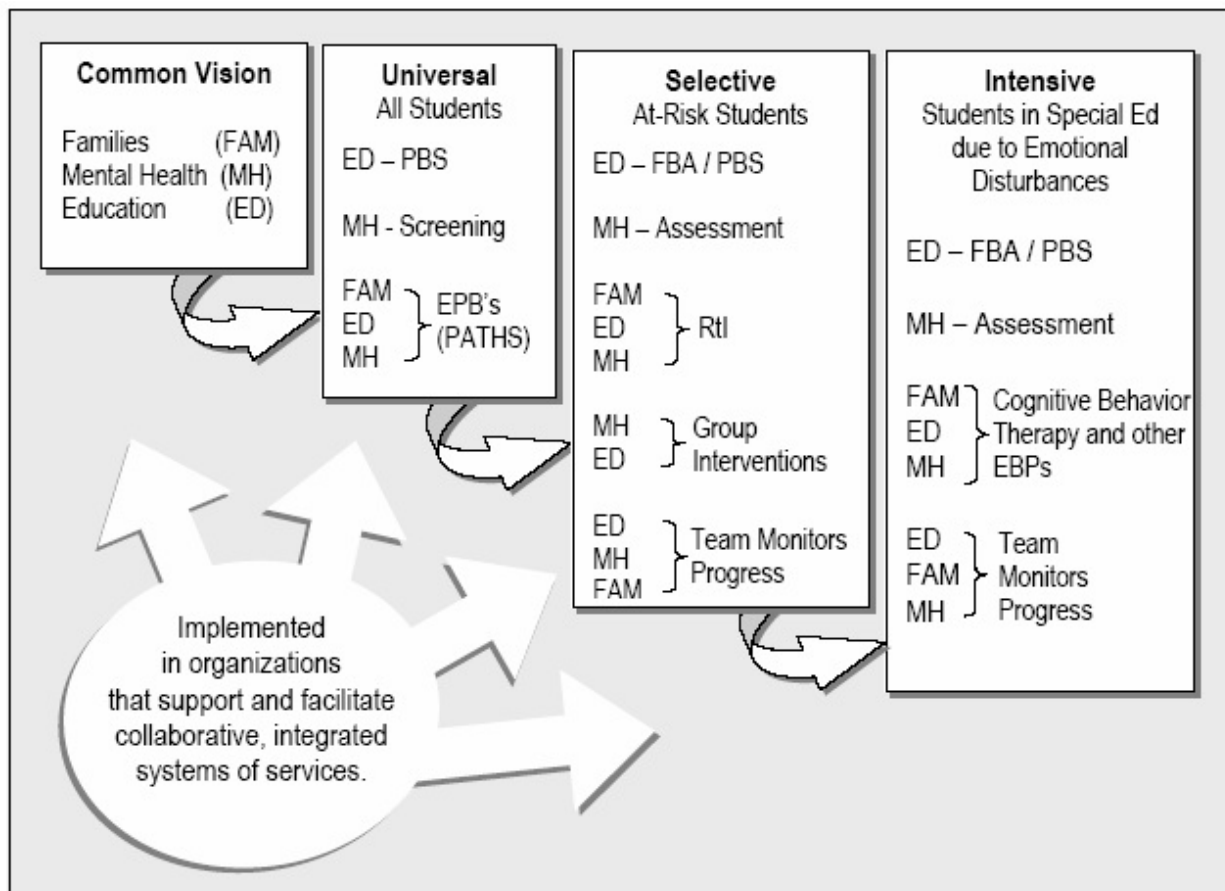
**Common Vision**

Families (FAM)
Mental Health (MH)
Education (ED)

**Universal**
All Students

ED – PBS

MH - Screening

FAM
ED
MH
EPB's (PATHS)

**Selective**
At-Risk Students

ED – FBA / PBS

MH – Assessment

FAM
ED
MH
RtI

MH
ED
Group Interventions

ED
MH
FAM
Team Monitors Progress

**Intensive**
Students in Special Ed due to Emotional Disturbances

ED – FBA / PBS

MH – Assessment

FAM
ED
MH
Cognitive Behavior Therapy and other EBPs

ED
FAM
MH
Team Monitors Progress

Implemented in organizations that support and facilitate collaborative, integrated systems of services.